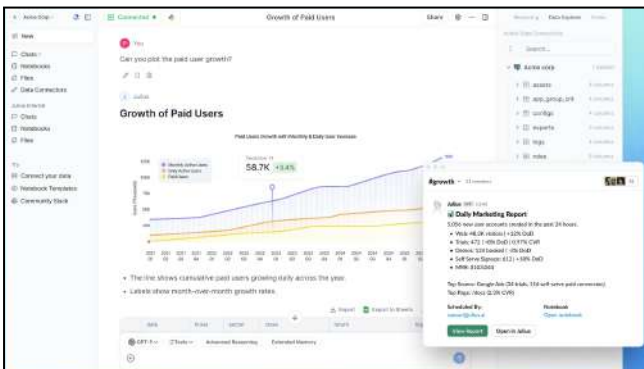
Active Step

New

Chats
Notebooks
Files
Data Connectors

Connected

Growth of Paid Users

Share

You

Can you plot the paid user growth?

Julius

Growth of Paid Users

Paid Users Growth with Monthly & Daily User Increase

Monthly Active Users
Daily Active Users
Paid Users

58.7K +3.4%

• The line shows cumulative paid users growing daily across the year.
• Labels show month-over-month growth rates.

Report
Export to Sheets

GPT-4o
Tools
Advanced Reasoning
Extended Memory

Search...

Active step

assets
app_group_info
configs
experts
logs
mlea

#growth

Julius
Daily Marketing Report

5,050 new user accounts created in the past 24 hours.

• Visits: 48.3K visitors (+22% DoD)
• Trials: 472 (+8% DoD) (0.97% CVR)
• Demos: 324 booked (-4% DoD)
• Self Serve Signups: 812 (+58% DoD)
• MRR: $120,000

Top Source: Google Ads (34 trials, 336 self serve paid conversion)
Top Page: /docs (2.3% CVR)

Scheduled By:
Notebook:
Open notebook

View Report
Open in Julius